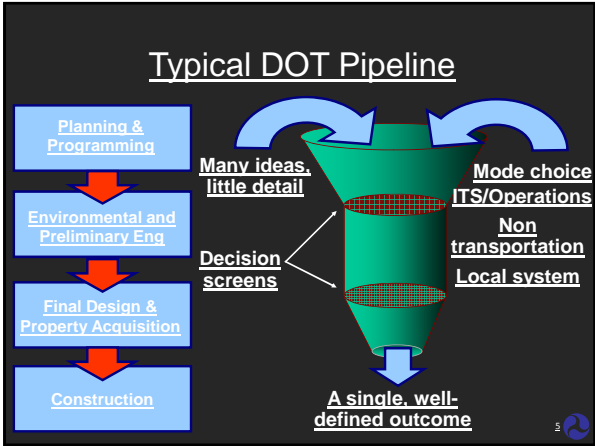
Typical DOT Pipeline

Planning & Programming

Environmental and Preliminary Eng

Final Design & Property Acquisition

Construction

Many ideas, little detail

Decision screens

Mode choice

ITS/Operations

Non transportation

Local system

A single, well-defined outcome

5